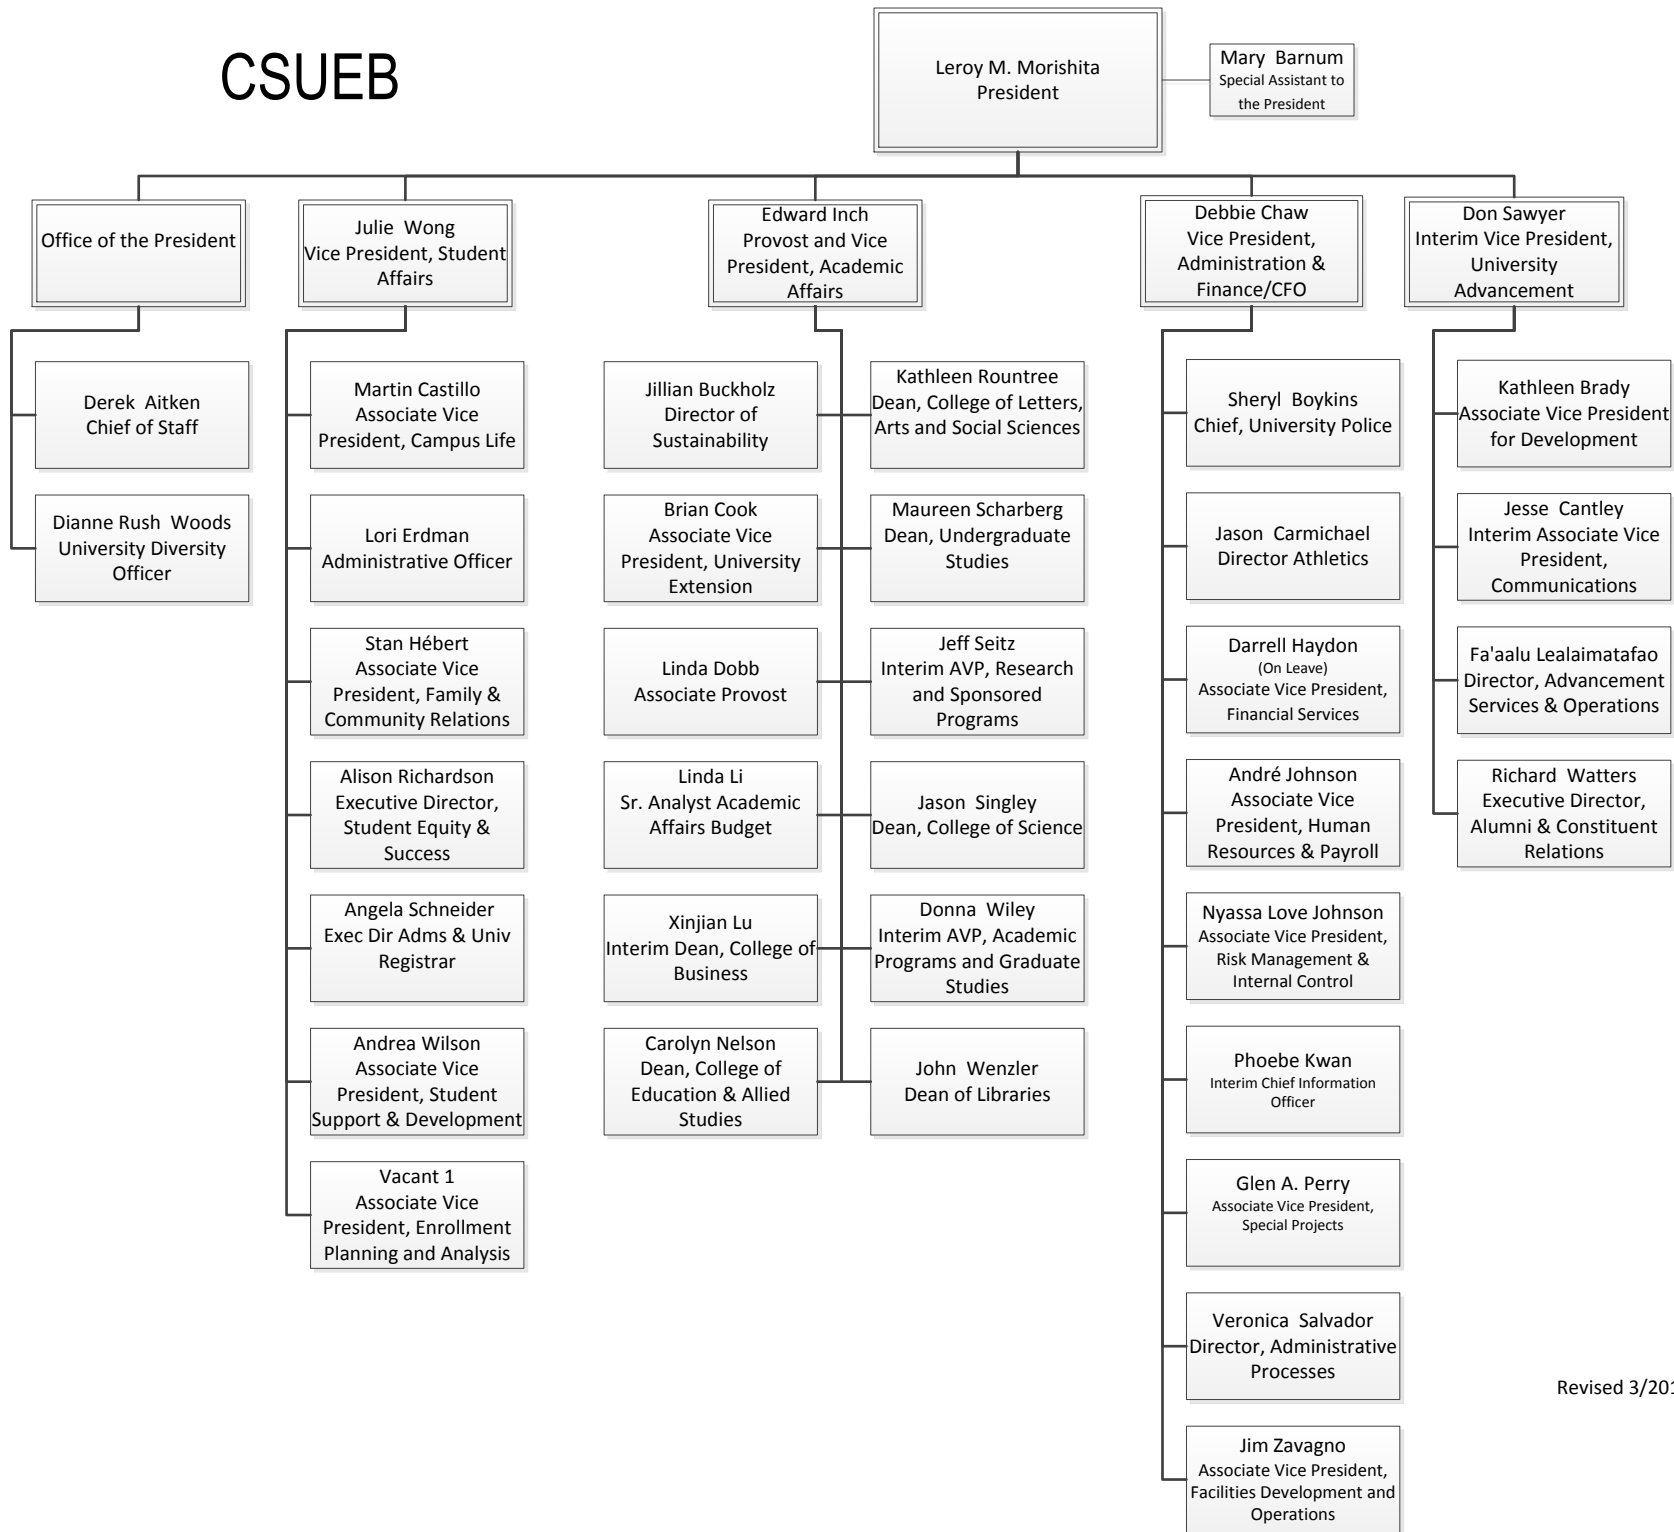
CSUEB

Leroy M. Morishita
President

Mary Barnum
Special Assistant to the President

Office of the President

Derek Aitken
Chief of Staff

Dianne Rush Woods
University Diversity Officer

Julie Wong
Vice President, Student Affairs

Martin Castillo
Associate Vice President, Campus Life

Lori Erdman
Administrative Officer

Stan Hébert
Associate Vice President, Family & Community Relations

Alison Richardson
Executive Director, Student Equity & Success

Angela Schneider
Exec Dir Adms & Univ Registrar

Andrea Wilson
Associate Vice President, Student Support & Development

Vacant 1
Associate Vice President, Enrollment Planning and Analysis

Edward Inch
Provost and Vice President, Academic Affairs

Jillian Buckholz
Director of Sustainability

Brian Cook
Associate Vice President, University Extension

Linda Dobb
Associate Provost

Linda Li
Sr. Analyst Academic Affairs Budget

Xinjian Lu
Interim Dean, College of Business

Carolyn Nelson
Dean, College of Education & Allied Studies

Kathleen Rountree
Dean, College of Letters, Arts and Social Sciences

Maureen Scharberg
Dean, Undergraduate Studies

Jeff Seitz
Interim AVP, Research and Sponsored Programs

Jason Singley
Dean, College of Science

Donna Wiley
Interim AVP, Academic Programs and Graduate Studies

John Wenzler
Dean of Libraries

Debbie Chaw
Vice President, Administration & Finance/CFO

Sheryl Boykins
Chief, University Police

Jason Carmichael
Director Athletics

Darrell Haydon
(On Leave)
Associate Vice President, Financial Services

André Johnson
Associate Vice President, Human Resources & Payroll

Nyassa Love Johnson
Associate Vice President, Risk Management & Internal Control

Phoebe Kwan
Interim Chief Information Officer

Glen A. Perry
Associate Vice President, Special Projects

Veronica Salvador
Director, Administrative Processes

Jim Zavagno
Associate Vice President, Facilities Development and Operations

Don Sawyer
Interim Vice President, University Advancement

Kathleen Brady
Associate Vice President for Development

Jesse Cantley
Interim Associate Vice President, Communications

Fa'aalu Lealaimatafao
Director, Advancement Services & Operations

Richard Watters
Executive Director, Alumni & Constituent Relations

Revised 3/20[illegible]